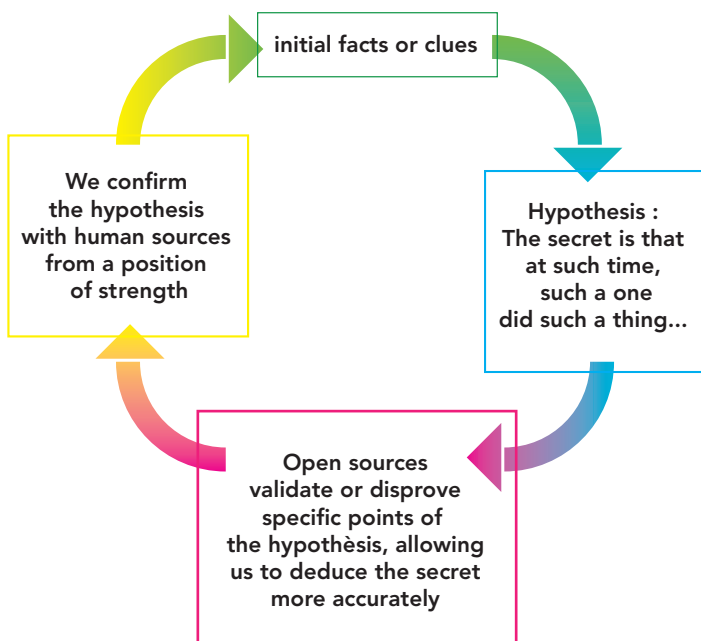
initial facts or clues

Hypothesis :
The secret is that at such time, such a one did such a thing...

Open sources validate or disprove specific points of the hypothèsis, allowing us to deduce the secret more accurately

We confirm the hypothesis with human sources from a position of strength